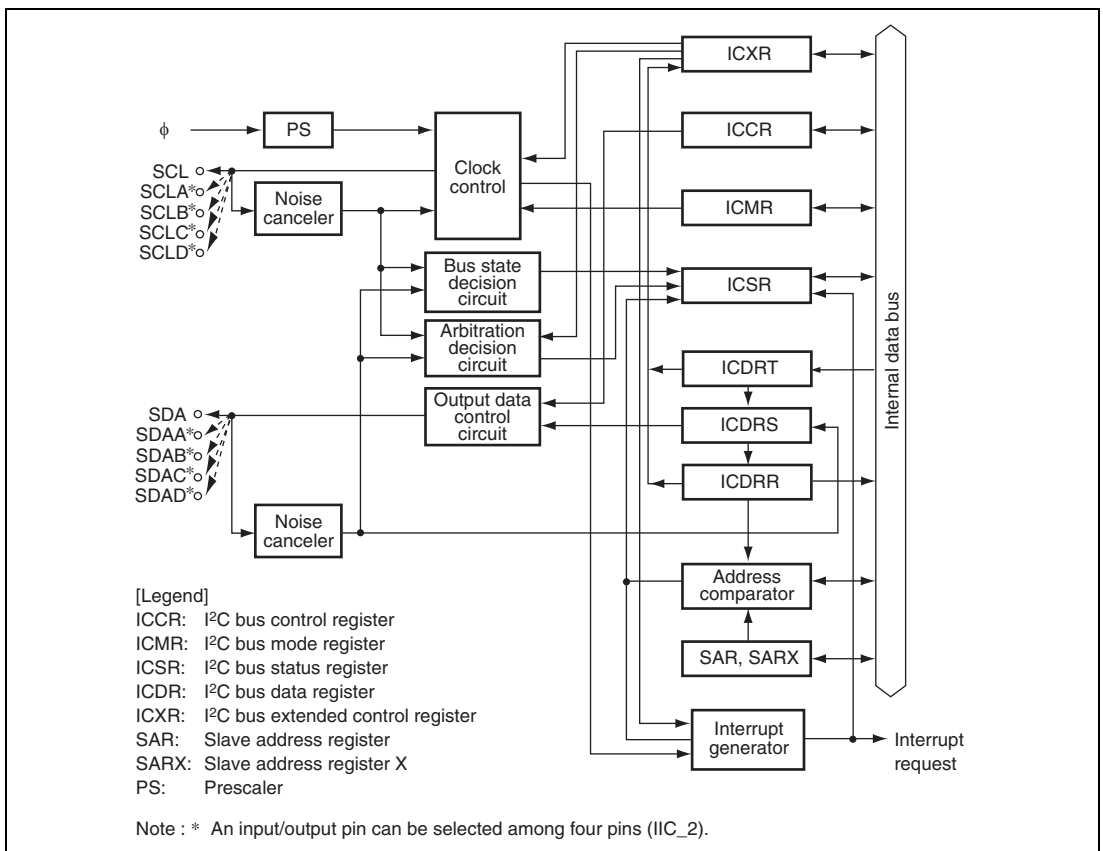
ICXR

$\phi$

PS

ICCR

Clock control

SCL
SCLA*
SCLB*
SCLC*
SCLD*

Noise canceler

ICMR

Bus state decision circuit

ICSR

Arbitration decision circuit

Internal data bus

ICDRT

SDA
SDAA*
SDAB*
SDAC*
SDAD*

Output data control circuit

ICDRS

ICDRR

Noise canceler

Address comparator

SAR, SARX

Interrupt generator

Interrupt request

[Legend]
ICCR: I$^2$C bus control register
ICMR: I$^2$C bus mode register
ICSR: I$^2$C bus status register
ICDR: I$^2$C bus data register
ICXR: I$^2$C bus extended control register
SAR: Slave address register
SARX: Slave address register X
PS: Prescaler

Note : * An input/output pin can be selected among four pins (IIC_2).